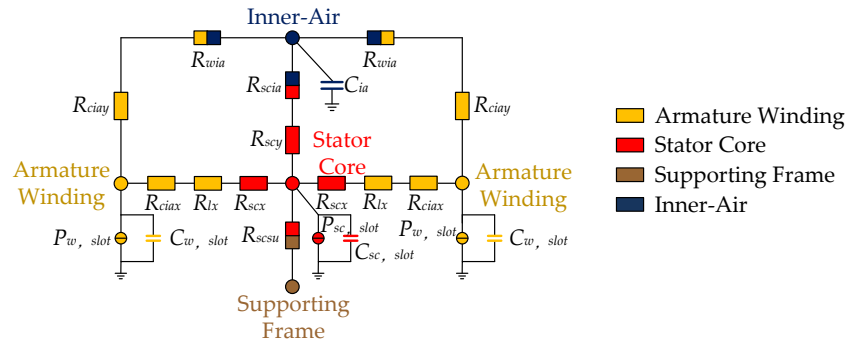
Inner-Air

$R_{wia}$

$R_{wia}$

$R_{scia}$

$C_{ia}$

$R_{ciay}$

$R_{ciay}$

$R_{scy}$

Stator Core

Armature Winding

Armature Winding

$R_{ciax}$ $R_{lx}$ $R_{scx}$ $R_{scx}$ $R_{lx}$ $R_{ciax}$

$P_{w,\ slot}$ $C_{w,\ slot}$

$R_{scsu}$

$P_{sc,\ slot}$

$C_{sc,\ slot}$

$P_{w,\ slot}$ $C_{w,\ slot}$

Supporting Frame

Armature Winding

Stator Core

Supporting Frame

Inner-Air